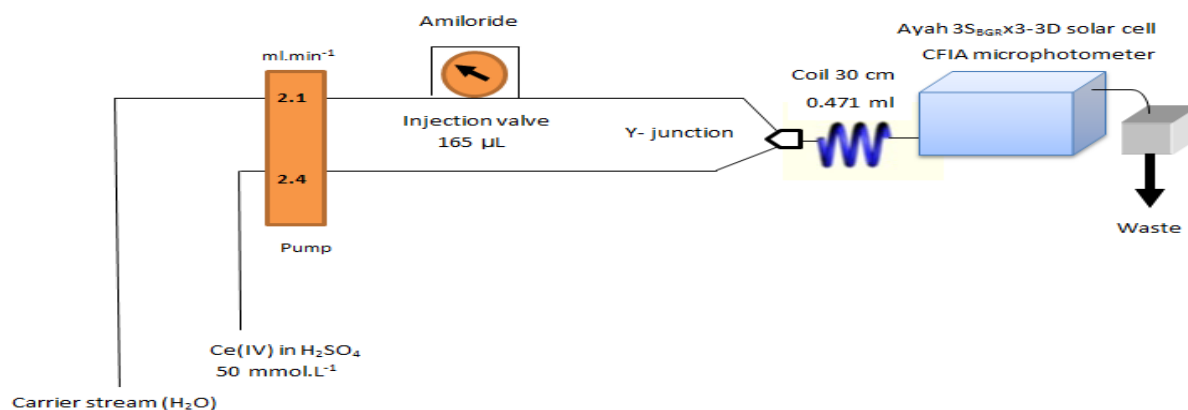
Amiloride

ml.min$^{-1}$

2.1

2.4

Pump

Injection valve
165 μL

Y- junction

Coil 30 cm
0.471 ml

Ayah 3S$_{BGR}$x3-3D solar cell
CFIA microphotometer

Waste

Ce(IV) in $H_2SO_4$
50 mmol.L$^{-1}$

Carrier stream ($H_2O$)